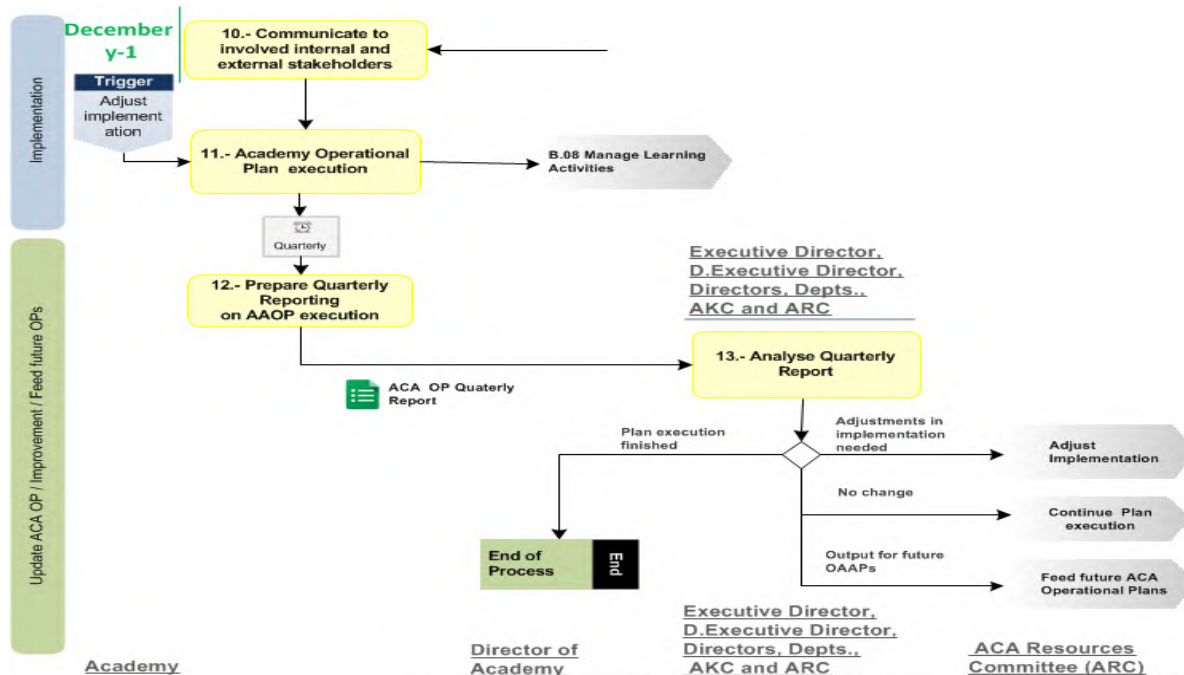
Implementation

December y-1

10.- Communicate to involved internal and external stakeholders

Trigger

Adjust implementation

11.- Academy Operational Plan execution

B.08 Manage Learning Activities

Quarterly

Update ACA OP / Improvement / Feed future OPs

12.- Prepare Quarterly Reporting on AAOP execution

Executive Director, D.Executive Director, Directors, Depts., AKC and ARC

13.- Analyse Quarterly Report

ACA OP Quaterly Report

Plan execution finished

Adjustments in implementation needed

Adjust Implementation

No change

Continue Plan execution

Output for future OAAPs

Feed future ACA Operational Plans

End of Process

End

Academy

Director of Academy

Executive Director, D.Executive Director, Directors, Depts., AKC and ARC

ACA Resources Committee (ARC)